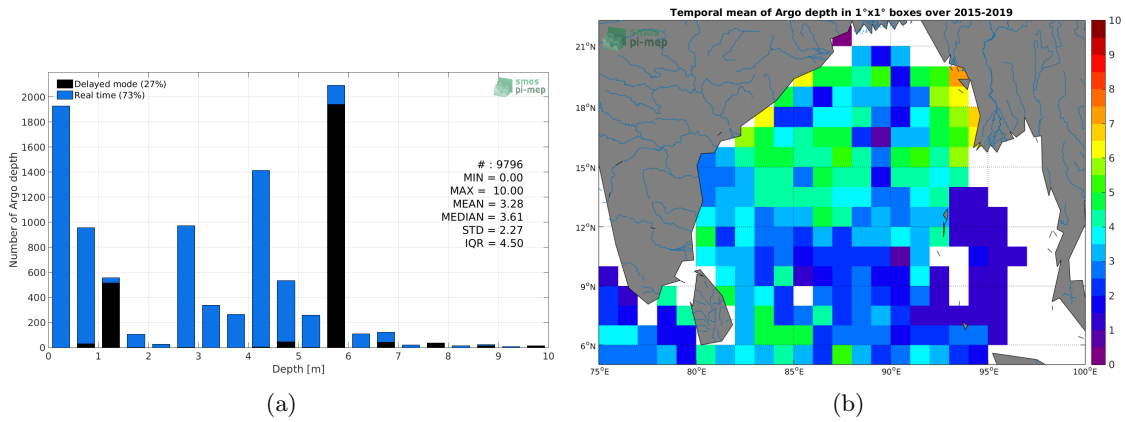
Delayed mode (27%)
Real time (73%)

smos pi-mep

Number of Argo depth

2000
1800
1600
1400
1200
1000
800
600
400
200
0

# : 9796
MIN = 0.00
MAX = 10.00
MEAN = 3.28
MEDIAN = 3.61
STD = 2.27
IQR = 4.50

0 1 2 3 4 5 6 7 8 9 10
Depth [m]

(a)

Temporal mean of Argo depth in 1°x1° boxes over 2015-2019

smos pi-mep

21°N
18°N
15°N
12°N
9°N
6°N

75°E 80°E 85°E 90°E 95°E 100°E

10
9
8
7
6
5
4
3
2
1
0

(b)